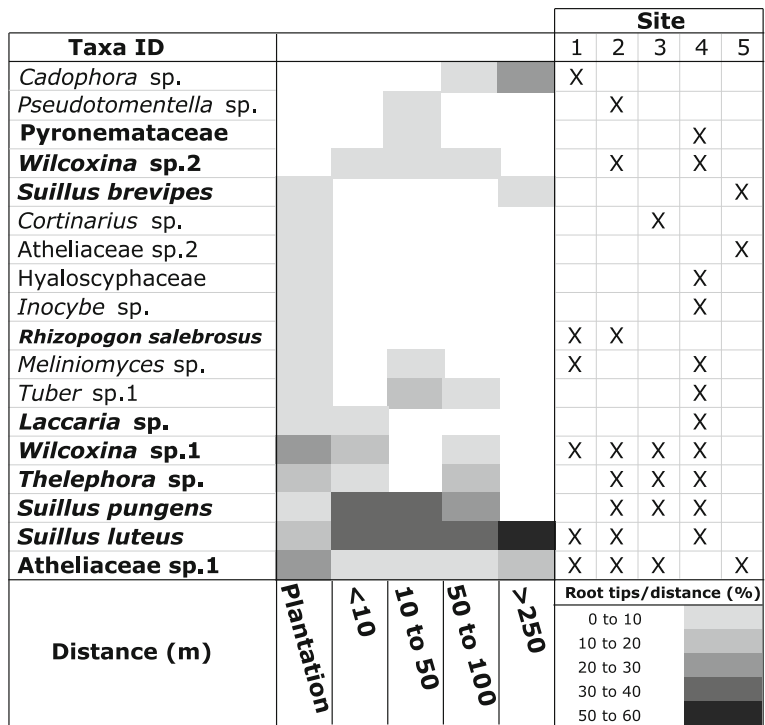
| Taxa ID | | | | | | Site 1 | 2 | 3 | 4 | 5 |
|---|---|---|---|---|---|---|---|---|---|---|
| *Cadophora* sp. | | | | | | X | | | | |
| *Pseudotomentella* sp. | | | | | | | X | | | |
| **Pyronemataceae** | | | | | | | | | X | |
| ***Wilcoxina* sp.2** | | | | | | | X | | X | |
| ***Suillus brevipes*** | | | | | | | | | | X |
| *Cortinarius* sp. | | | | | | | | X | | |
| Atheliaceae sp.2 | | | | | | | | | | X |
| Hyaloscyphaceae | | | | | | | | | X | |
| *Inocybe* sp. | | | | | | | | | X | |
| ***Rhizopogon salebrosus*** | | | | | | X | X | | | |
| *Meliniomyces* sp. | | | | | | X | | | X | |
| *Tuber* sp.1 | | | | | | | | | X | |
| ***Laccaria* sp.** | | | | | | | | | X | |
| ***Wilcoxina* sp.1** | | | | | | X | X | X | X | |
| ***Thelephora* sp.** | | | | | | | X | X | X | |
| ***Suillus pungens*** | | | | | | | X | X | X | |
| ***Suillus luteus*** | | | | | | X | X | | X | |
| **Atheliaceae sp.1** | | | | | | X | X | X | | X |
| **Distance (m)** | **Plantation** | **<10** | **10 to 50** | **50 to 100** | **>250** | | | | | |

Root tips/distance (%)
0 to 10
10 to 20
20 to 30
30 to 40
50 to 60